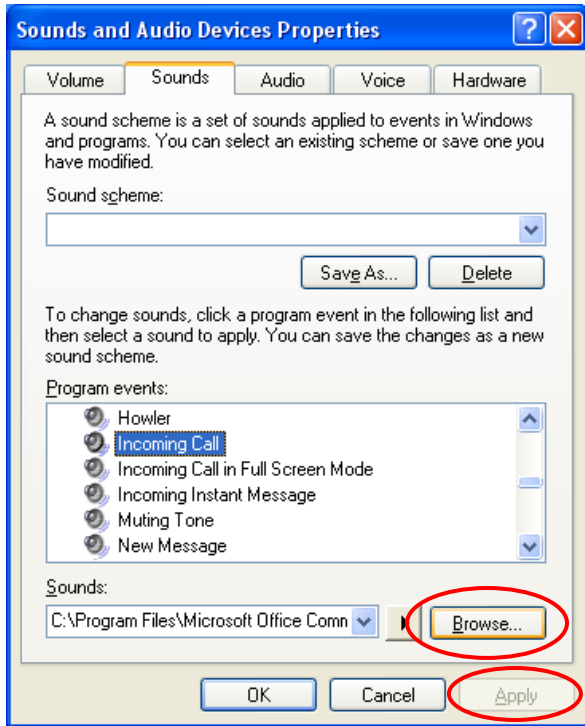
Sounds and Audio Devices Properties

Volume
Sounds
Audio
Voice
Hardware

A sound scheme is a set of sounds applied to events in Windows and programs. You can select an existing scheme or save one you have modified.

Sound scheme:

Save As...
Delete

To change sounds, click a program event in the following list and then select a sound to apply. You can save the changes as a new sound scheme.

Program events:

Howler
Incoming Call
Incoming Call in Full Screen Mode
Incoming Instant Message
Muting Tone
New Message

Sounds:

C:\Program Files\Microsoft Office Comm

Browse...

OK
Cancel
Apply